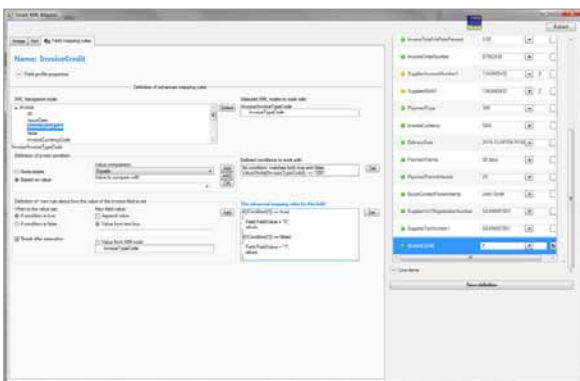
Name: InvoiceCredit

Field profile properties

Definition of set between mapping rules

XML navigation node

Invoice

ID

IssueDate

InvoiceTypeCode

Note

InvoiceCurrencyCode

Select

Selected XML nodes to work with

Invoice/InvoiceTypeCode

Definition of a new condition

Value comparison

Equals

Based on value

Value to compare with

Add

Defined conditions to work with

Definition of new rule about how the value of the invoice field is set

Add

The advanced mapping rules for this field

Use

InvoiceTotalVatRatePercent

InvoiceOrderNumber

SupplierAccountNumber1

SupplierBankId

PaymentType

InvoiceCurrency

DeliveryDate

PaymentTerms

PaymentTermsInternal

BuyerContactPersonName

SupplierVATRegistrationNumber

SupplierTaxNumber1

InvoiceCredit

Save definition

Cancel